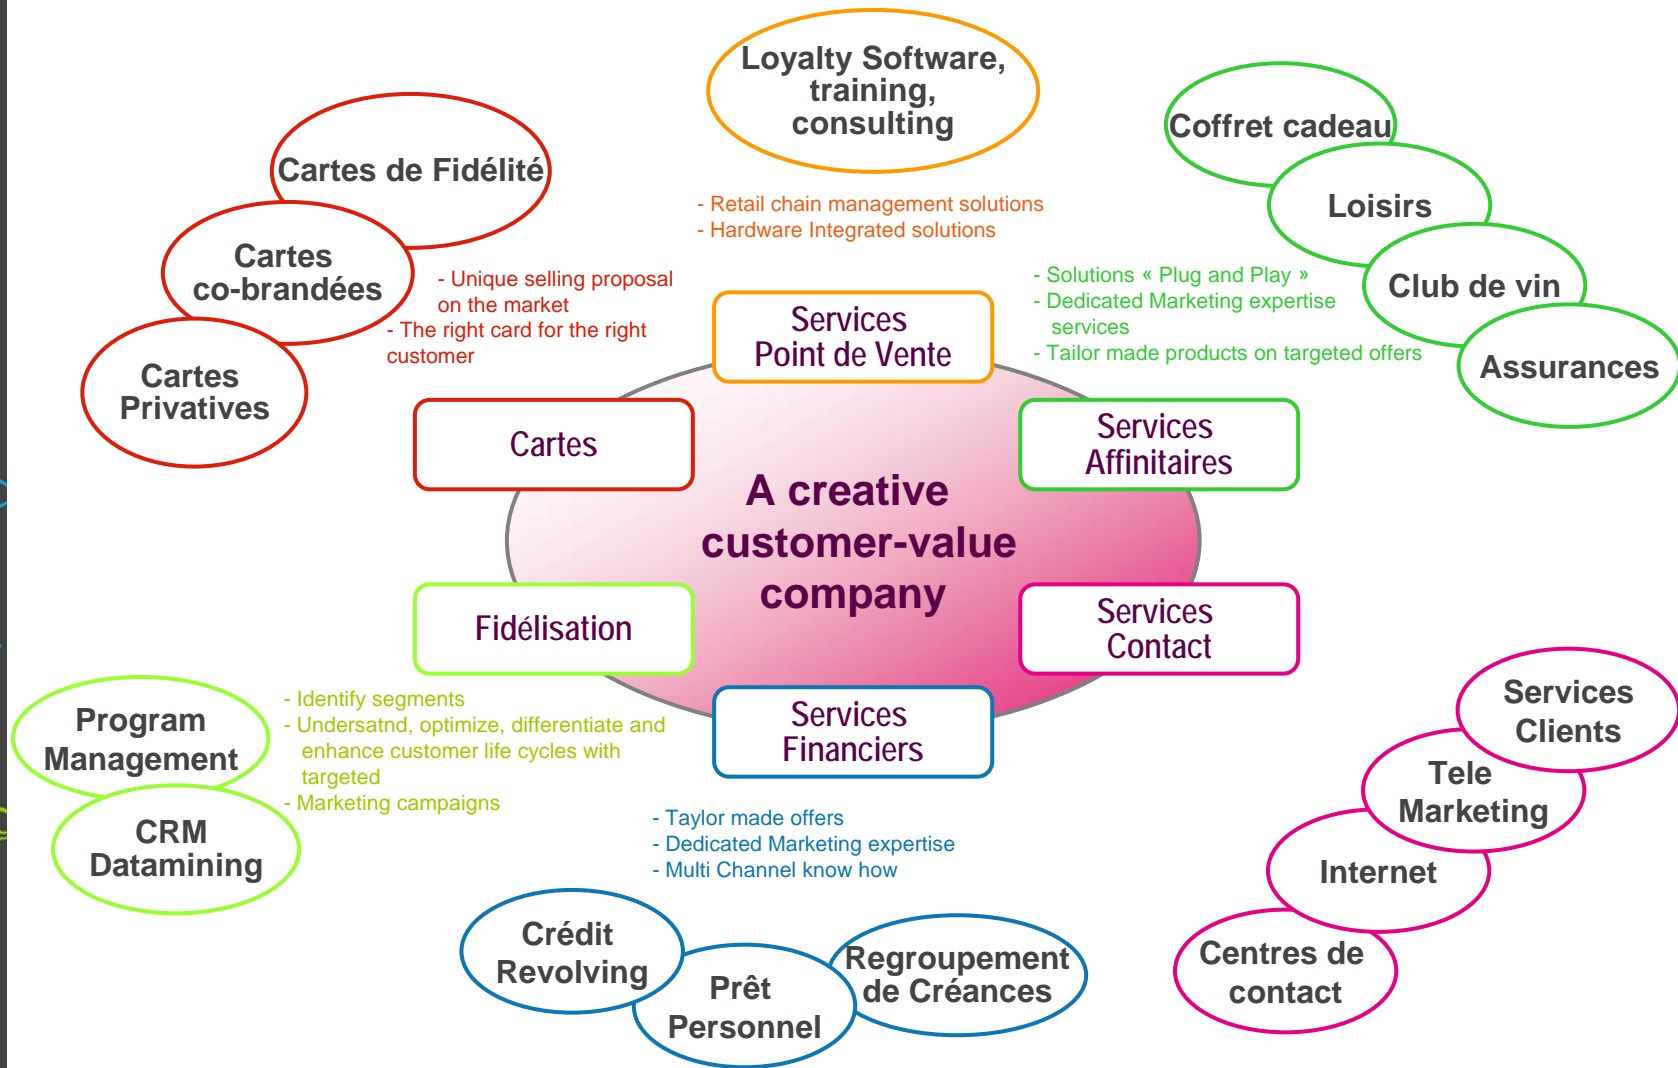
Loyalty Software, training, consulting

Coffret cadeau

Loisirs

Club de vin

Assurances

Cartes de Fidélité

Cartes co-brandées

Cartes Privatives

- Retail chain management solutions
- Hardware Integrated solutions

- Unique selling proposal on the market
- The right card for the right customer

- Solutions « Plug and Play »
- Dedicated Marketing expertise services
- Tailor made products on targeted offers

Services Point de Vente

Cartes

Services Affinitaires

A creative customer-value company

Fidélisation

Services Contact

Services Financiers

Services Clients

Tele Marketing

Internet

Centres de contact

Program Management

CRM Datamining

- Identify segments
- Undersatnd, optimize, differentiate and enhance customer life cycles with targeted
- Marketing campaigns

- Taylor made offers
- Dedicated Marketing expertise
- Multi Channel know how

Crédit Revolving

Prêt Personnel

Regroupement de Créances